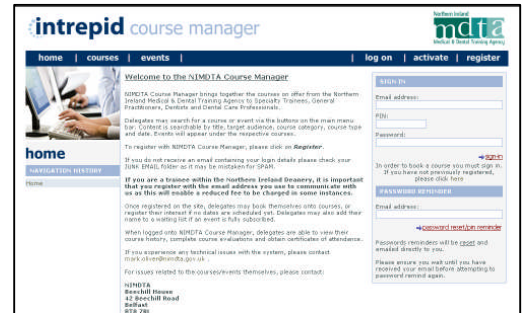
intrepid course manager

Northern Ireland
nimdta
Medical & Dental Training Agency

home | courses | events | | log on | activate | register

home

NAVIGATION HISTORY

Home

Welcome to the NIMDTA Course Manager

NIMDTA Course Manager brings together the courses on offer from the Northern Ireland Medical & Dental Training Agency to Specialty Trainees, General Practitioners, Dentists and Dental Care Professionals.

Delegates may search for a course or event via the buttons on the main menu bar. Content is searchable by title, target audience, course category, course type and date. Events will appear under the respective courses.

To register with NIMDTA Course Manager, please click on Register.

If you do not receive an email containing your login details please check your JUNK EMAIL folder as it may be mistaken for SPAM.

If you are a trainee within the Northern Ireland Deanery, it is important that you register with the email address you use to communicate with us as this will enable a reduced fee to be charged in some instances.

Once registered on the site, delegates may book themselves onto courses, or register their interest if no dates are scheduled yet. Delegates may also add their name to a waiting list if an event is fully subscribed.

When logged onto NIMDTA Course Manager, delegates are able to view their course history, complete course evaluations and obtain certificates of attendance.

If you experience any technical issue with the system, please contact mark.oliver@nimdta.gov.uk .

For issues related to the courses/events themselves, please contact:

NIMDTA
Beechill House
42 Beechill Road
Belfast
BT8 7RL

SIGN IN

Email address:

PIN:

Password:

sign in

In order to book a course you must sign in. If you have not previously registered, please click here

PASSWORD REMINDER

Email address:

password reset/pin reminder

Passwords reminders will be reset and emailed directly to you.

Please ensure you wait until you have received your email before attempting to password remind again.